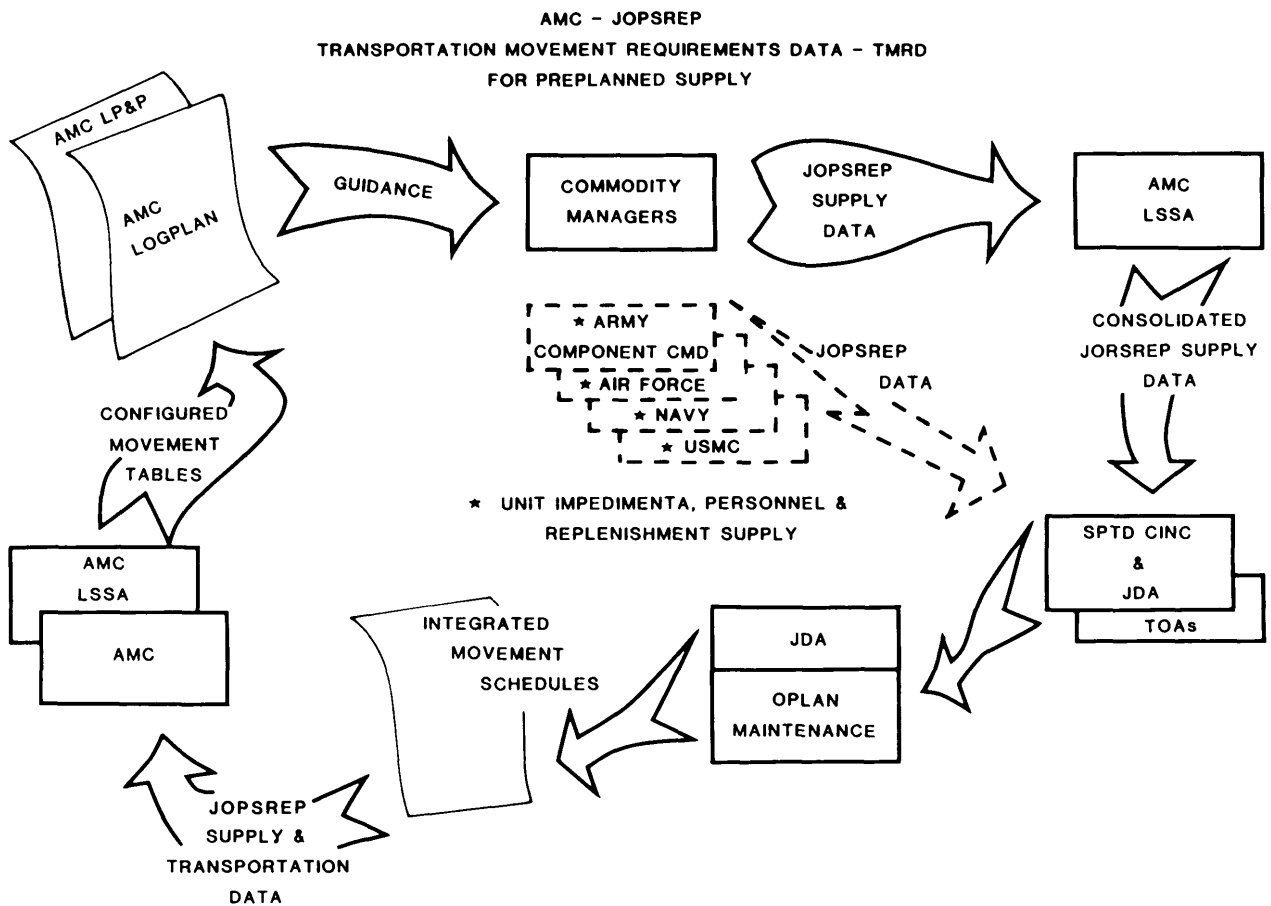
AMC - JOPSREP
TRANSPORTATION MOVEMENT REQUIREMENTS DATA - TMRD
FOR PREPLANNED SUPPLY

AMC LP&P

AMC LOGPLAN

GUIDANCE

COMMODITY MANAGERS

JOPSREP SUPPLY DATA

AMC LSSA

★ ARMY COMPONENT CMD

★ AIR FORCE

★ NAVY

★ USMC

JOPSREP DATA

CONSOLIDATED JORSREP SUPPLY DATA

★ UNIT IMPEDIMENTA, PERSONNEL & REPLENISHMENT SUPPLY

CONFIGURED MOVEMENT TABLES

SPTD CINC & JDA

TOAs

AMC LSSA

AMC

INTEGRATED MOVEMENT SCHEDULES

JDA

OPLAN MAINTENANCE

JOPSREP SUPPLY & TRANSPORTATION DATA